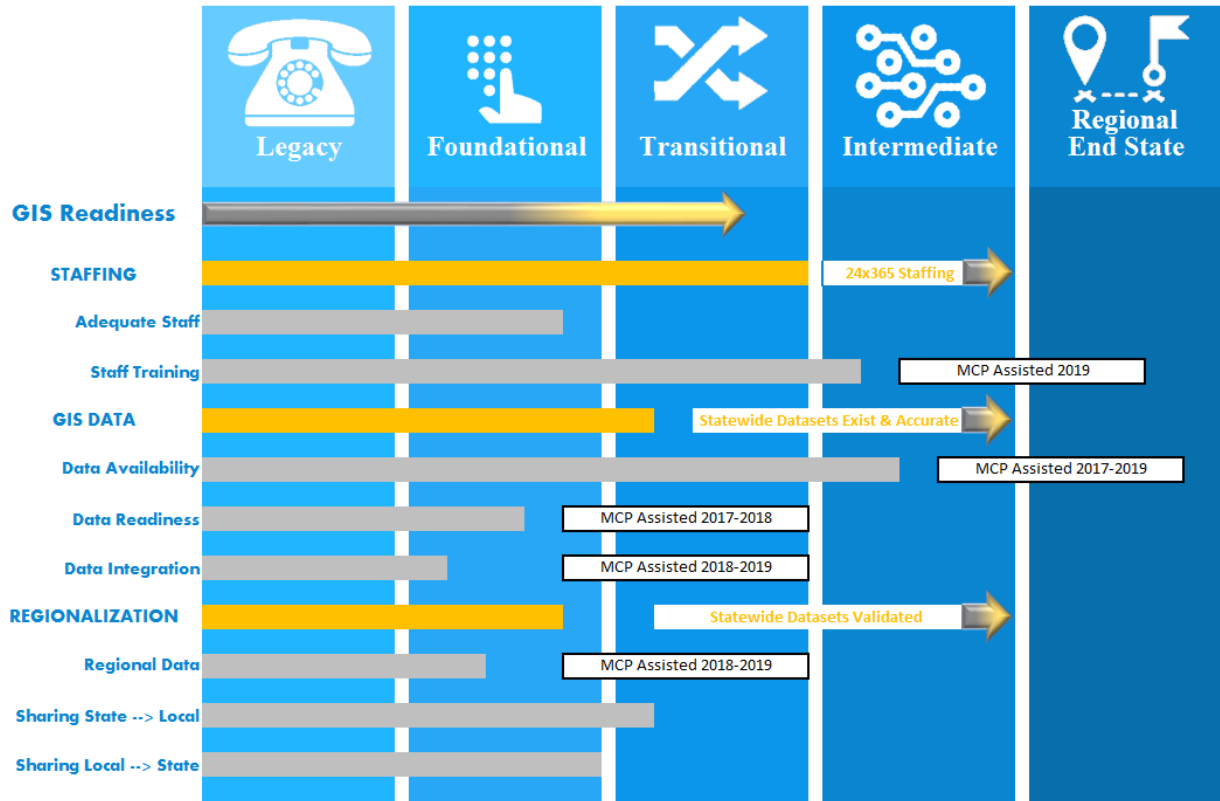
Legacy
Foundational
Transitional
Intermediate
Regional End State

GIS Readiness

STAFFING
24x365 Staffing

Adequate Staff

Staff Training
MCP Assisted 2019

GIS DATA
Statewide Datasets Exist & Accurate

Data Availability
MCP Assisted 2017-2019

Data Readiness
MCP Assisted 2017-2018

Data Integration
MCP Assisted 2018-2019

REGIONALIZATION
Statewide Datasets Validated

Regional Data
MCP Assisted 2018-2019

Sharing State --> Local

Sharing Local --> State